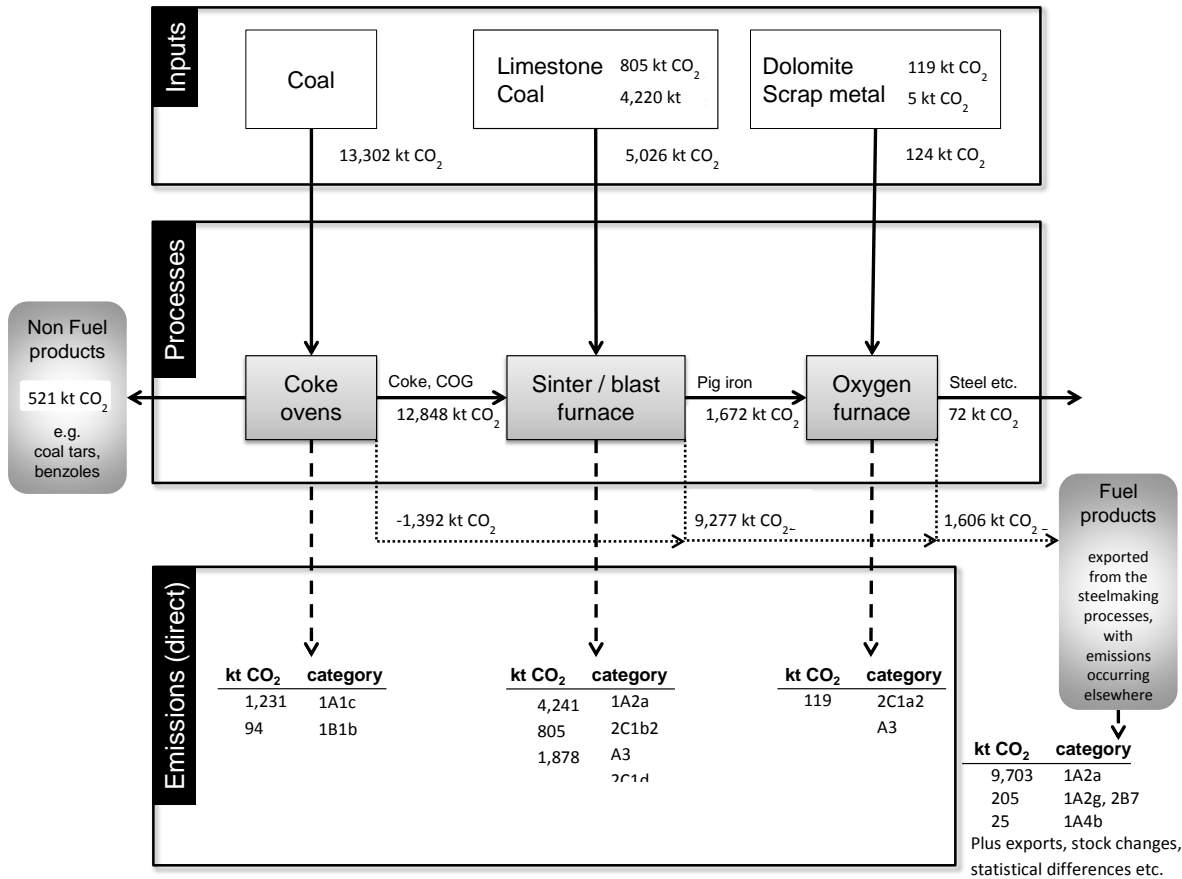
Inputs

Coal

13,302 kt $CO_2$

Limestone 805 kt $CO_2$
Coal 4,220 kt

5,026 kt $CO_2$

Dolomite 119 kt $CO_2$
Scrap metal 5 kt $CO_2$

124 kt $CO_2$

Processes

Non Fuel products

521 kt $CO_2$

e.g. coal tars, benzoles

Coke ovens

Coke, COG
12,848 kt $CO_2$

Sinter / blast furnace

Pig iron
1,672 kt $CO_2$

Oxygen furnace

Steel etc.
72 kt $CO_2$

-1,392 kt $CO_2$

9,277 kt $CO_2$

1,606 kt $CO_2$

Fuel products

exported from the steelmaking processes, with emissions occurring elsewhere

Emissions (direct)

| kt $CO_2$ | category |
|---|---|
| 1,231 | 1A1c |
| 94 | 1B1b |

| kt $CO_2$ | category |
|---|---|
| 4,241 | 1A2a |
| 805 | 2C1b2 |
| 1,878 | A3 |
| | 2C1d |

| kt $CO_2$ | category |
|---|---|
| 119 | 2C1a2 |
| | A3 |

| kt $CO_2$ | category |
|---|---|
| 9,703 | 1A2a |
| 205 | 1A2g, 2B7 |
| 25 | 1A4b |

Plus exports, stock changes, statistical differences etc.